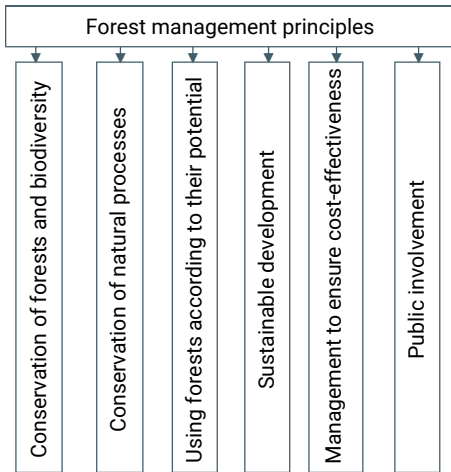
Forest management principles

Conservation of forests and biodiversity

Conservation of natural processes

Using forests according to their potential

Sustainable development

Management to ensure cost-effectiveness

Public involvement